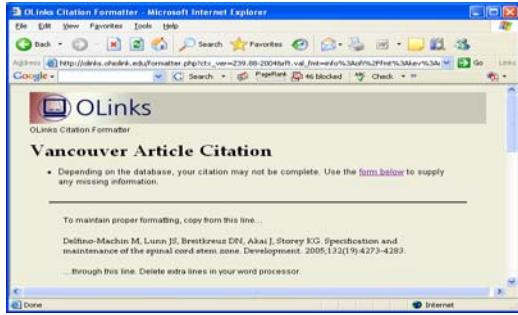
OLinks Citation Formatter - Microsoft Internet Explorer

File Edit View Favorites Tools Help

Back Search Favorites

Address http://olinks.ohiolink.edu/formatter.php?ctx_ver=Z39.88-2004&rft_val_fmt=info%3Aofi%2Ffmt%3Akev%3Am Go Links

Google Search PageRank 46 blocked Check

OLinks

OLinks Citation Formatter

Vancouver Article Citation

• Depending on the database, your citation may not be complete. Use the form below to supply any missing information.

To maintain proper formatting, copy from this line...

Delfino-Machin M, Lunn JS, Breitkreuz DN, Akai J, Storey KG. Specification and maintenance of the spinal cord stem zone. Development. 2005;132(19):4273-4283.

...through this line. Delete extra lines in your word processor.

Done Internet